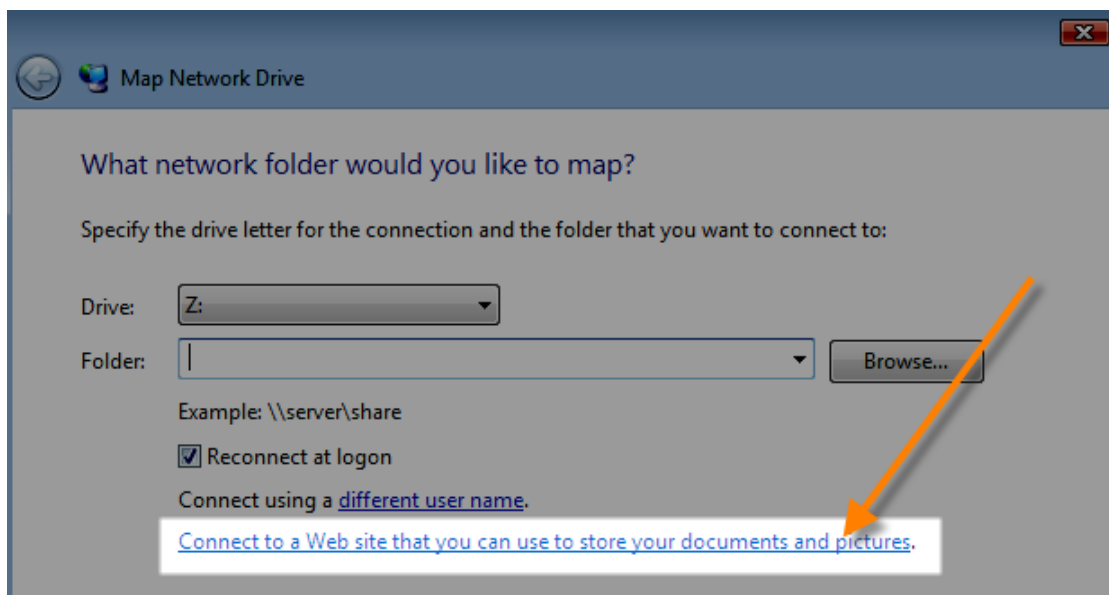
Map Network Drive

What network folder would you like to map?

Specify the drive letter for the connection and the folder that you want to connect to:

Drive: Z:

Folder:

Browse...

Example: \\server\share

Reconnect at logon

Connect using a different user name.

Connect to a Web site that you can use to store your documents and pictures.